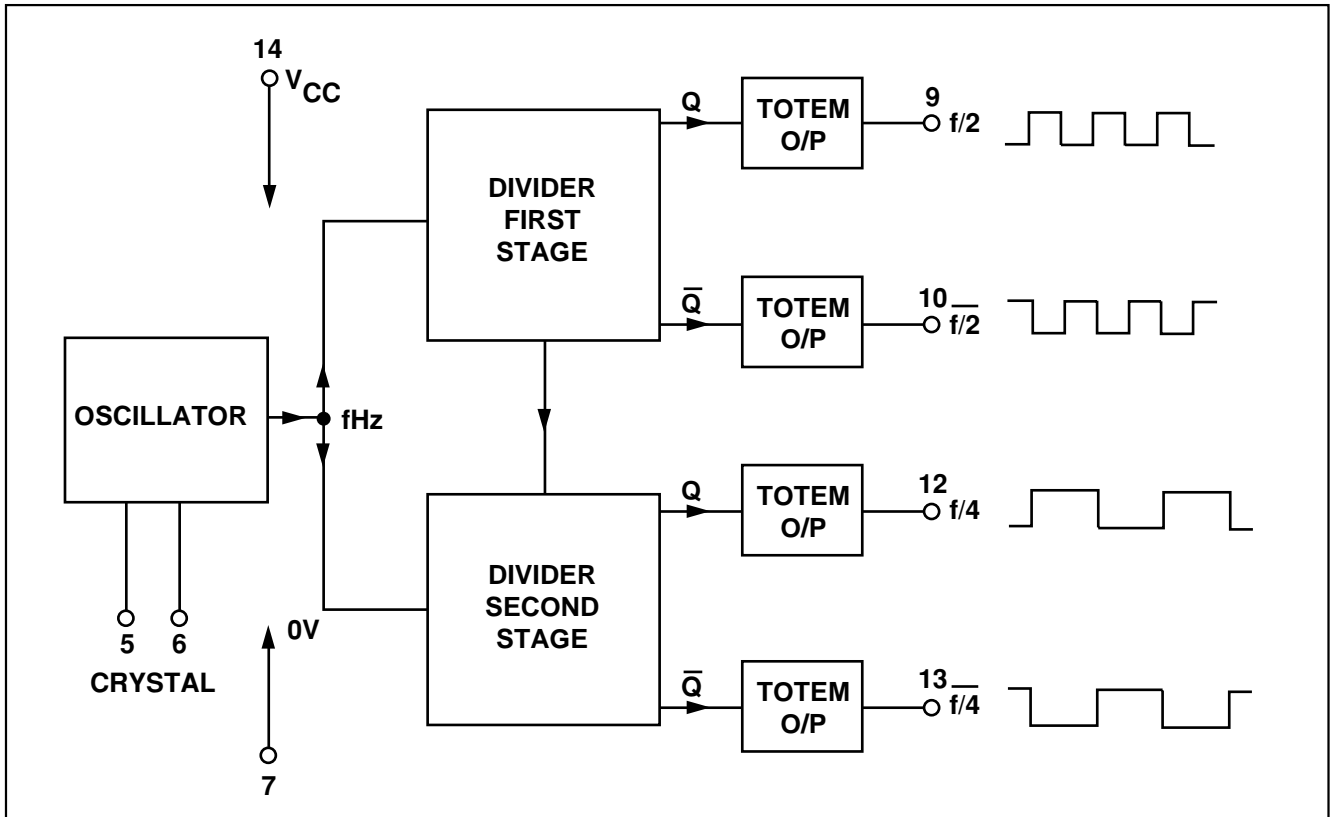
14
$V_{CC}$

OSCILLATOR

fHz

5 6
CRYSTAL

0V

7

DIVIDER FIRST STAGE

DIVIDER SECOND STAGE

Q
TOTEM O/P
9
f/2

$\overline{Q}$
TOTEM O/P
10
$\overline{f/2}$

Q
TOTEM O/P
12
f/4

$\overline{Q}$
TOTEM O/P
13
$\overline{f/4}$